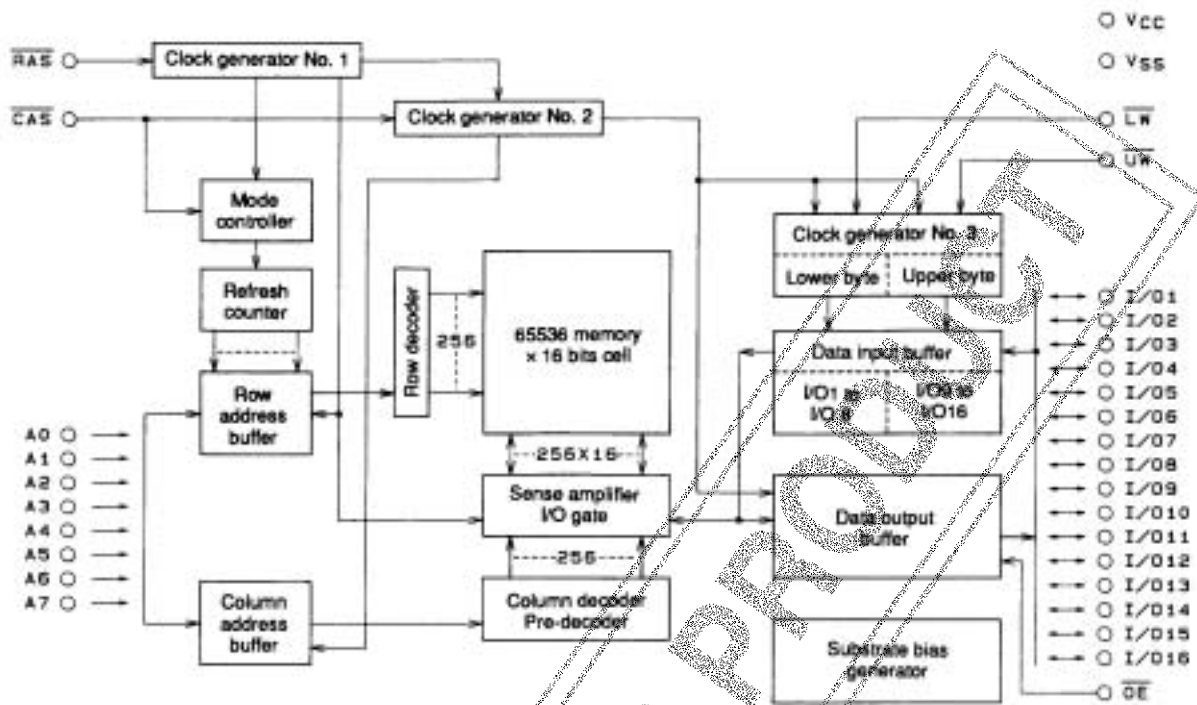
Vcc
Vss
$\overline{RAS}$
Clock generator No. 1
$\overline{CAS}$
Clock generator No. 2
$\overline{LW}$
$\overline{UW}$
Mode controller
Clock generator No. 3
Lower byte
Upper byte
Refresh counter
Row decoder
256
65536 memory × 16 bits cell
Data input buffer
Row address buffer
I/O1 to I/O 8
I/O9 to I/O16
I/O1
I/O2
I/O3
I/O4
I/O5
I/O6
I/O7
I/O8
I/O9
I/O10
I/O11
I/O12
I/O13
I/O14
I/O15
I/O16
A0
A1
A2
A3
A4
A5
A6
A7
256X16
Sense amplifier I/O gate
Data output buffer
256
Column address buffer
Column decoder Pre-decoder
Substrate bias generator
$\overline{OE}$
PRODUCT